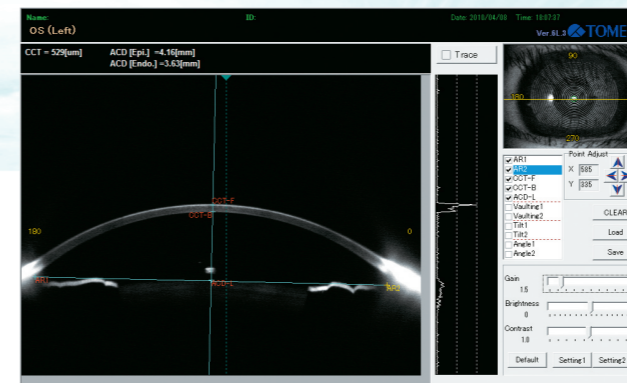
Name:
OS (Left)
ID:
Date: 2016/04/08 Time: 10:07:37
Ver.6L.3 TOME

CCT = 529[um]
ACD [Epi.] =4.16[mm]
ACD [Endo.] =3.63[mm]

Trace

CCT-F
CCT-B
180
0
AR1
ACD-L
AR2

90
180
270

AR1
AR2
OCT-F
OCT-B
ACD-L
Vaulting1
Vaulting2
Tilt1
Tilt2
Angle1
Angle2

Point Adjust
X 585
Y 335

CLEAR
Load
Save

Gain
1.5
Brightness
0
Contrast
1.0

Default
Setting1
Setting2